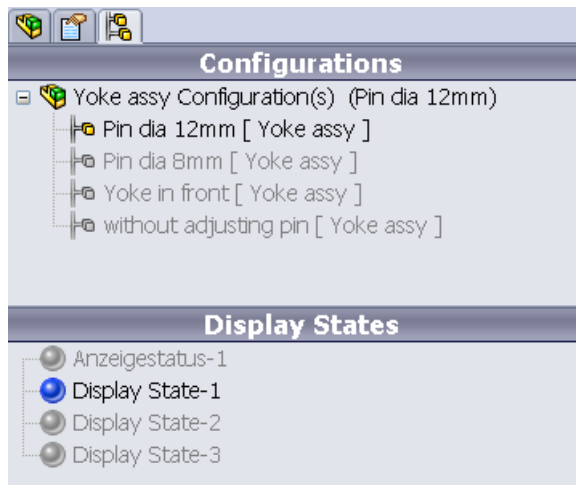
Configurations

Yoke assy Configuration(s) (Pin dia 12mm)
Pin dia 12mm [ Yoke assy ]
Pin dia 8mm [ Yoke assy ]
Yoke in front [ Yoke assy ]
without adjusting pin [ Yoke assy ]

Display States

Anzeigestatus-1
Display State-1
Display State-2
Display State-3